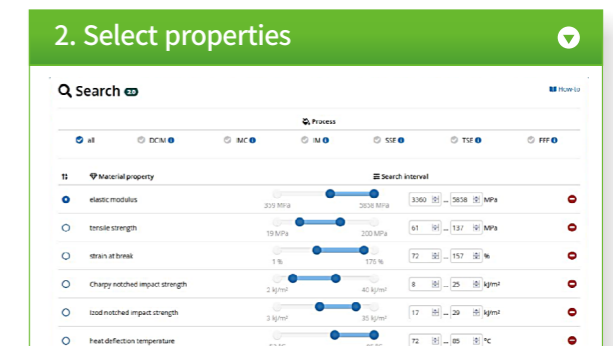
2. Select properties

Search 2.0

How-to

Process

all DCIM IMC IM SSE TSE FFF

Material property

Search interval

| | Material property | | | |
|---|---|---|---|---|
| | elastic modulus | 359 MPa – 5858 MPa | 3360 ... 5858 | MPa |
| | tensile strength | 19 MPa – 200 MPa | 61 ... 137 | MPa |
| | strain at break | 1 % – 175 % | 72 ... 157 | % |
| | Charpy notched impact strength | 2 kJ/m² – 40 kJ/m² | 8 ... 25 | kJ/m² |
| | Izod notched impact strength | 3 kJ/m² – 35 kJ/m² | 17 ... 29 | kJ/m² |
| | heat deflection temperature | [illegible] | 72 ... 85 | °C |